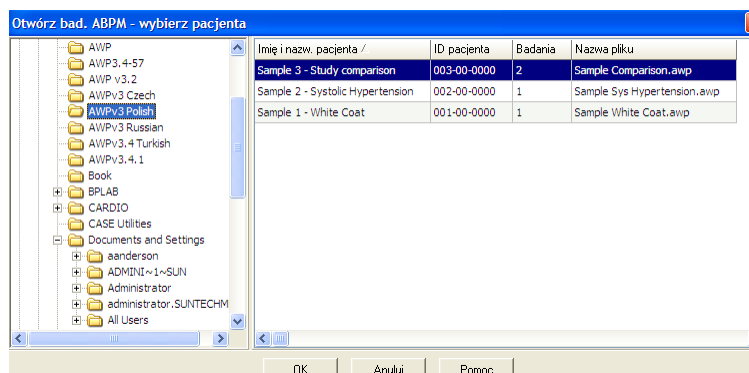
Otwórz bad. ABPM - wybierz pacjenta

AWP
AWP3.4-57
AWP v3.2
AWPv3 Czech
AWPv3 Polish
AWPv3 Russian
AWPv3.4 Turkish
AWPv3.4.1
Book
BPLAB
CARDIO
CASE Utilities
Documents and Settings
aanderson
ADMINI~1~SUN
Administrator
administrator.SUNTECHM
All Users

| Imię i nazw. pacjenta / | ID pacjenta | Badania | Nazwa pliku |
|---|---|---|---|
| Sample 3 - Study comparison | 003-00-0000 | 2 | Sample Comparison.awp |
| Sample 2 - Systolic Hypertension | 002-00-0000 | 1 | Sample Sys Hypertension.awp |
| Sample 1 - White Coat | 001-00-0000 | 1 | Sample White Coat.awp |

OK
Anuluj
Pomoc